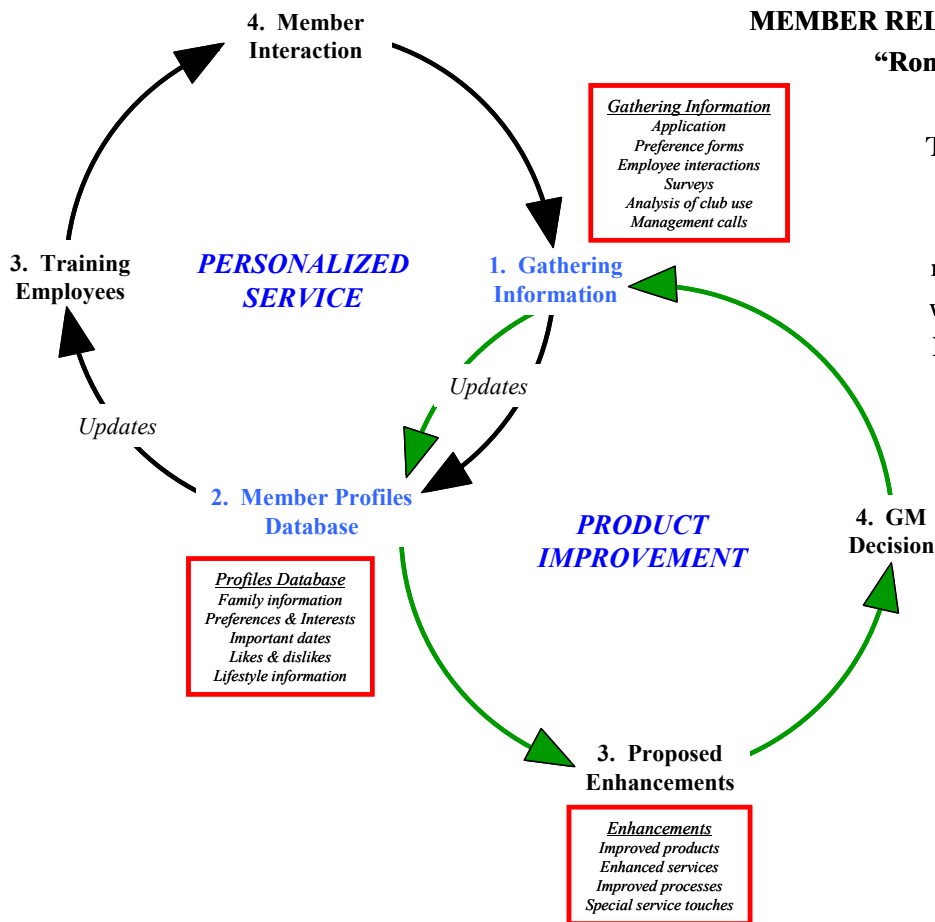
MEMBER REL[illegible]
"Rom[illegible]

4. Member Interaction

Gathering Information
Application
Preference forms
Employee interactions
Surveys
Analysis of club use
Management calls

T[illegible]

3. Training Employees

PERSONALIZED SERVICE

1. Gathering Information

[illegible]
V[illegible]
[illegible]

Updates

Updates

2. Member Profiles Database

PRODUCT IMPROVEMENT

4. GM Decision

Profiles Database
Family information
Preferences & Interests
Important dates
Likes & dislikes
Lifestyle information

3. Proposed Enhancements

Enhancements
Improved products
Enhanced services
Improved processes
Special service touches